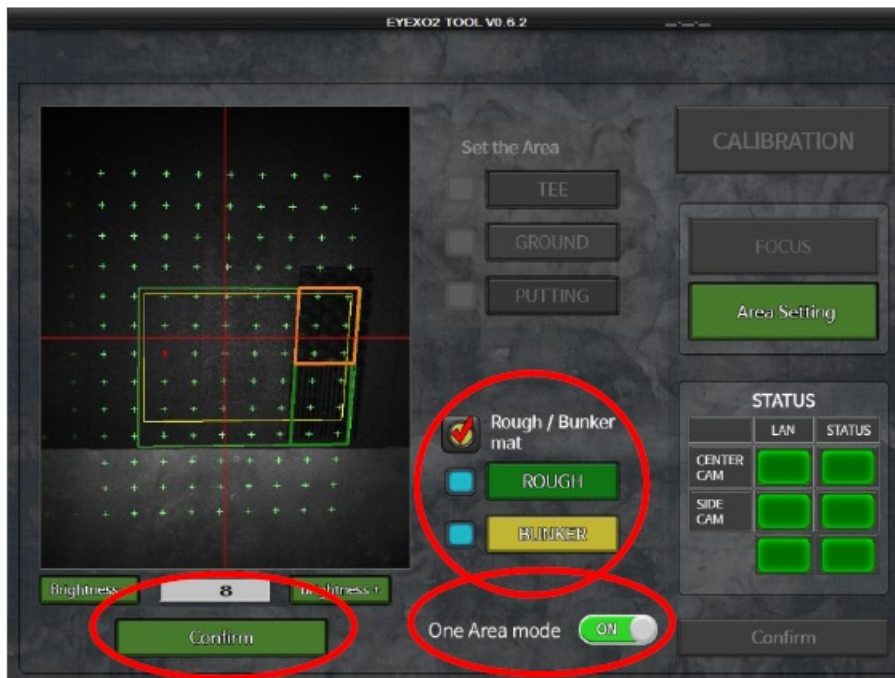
EYEXO2 TOOL V0.6.2

Set the Area

TEE

GROUND

PUTTING

CALIBRATION

FOCUS

Area Setting

Rough / Bunker mat

ROUGH

BUNKER

STATUS

|  | LAN | STATUS |
|---|---|---|
| CENTER CAM |  |  |
| SIDE CAM |  |  |
|  |  |  |

Brightness

8

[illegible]ghtness +

Confirm

One Area mode ON

Confirm